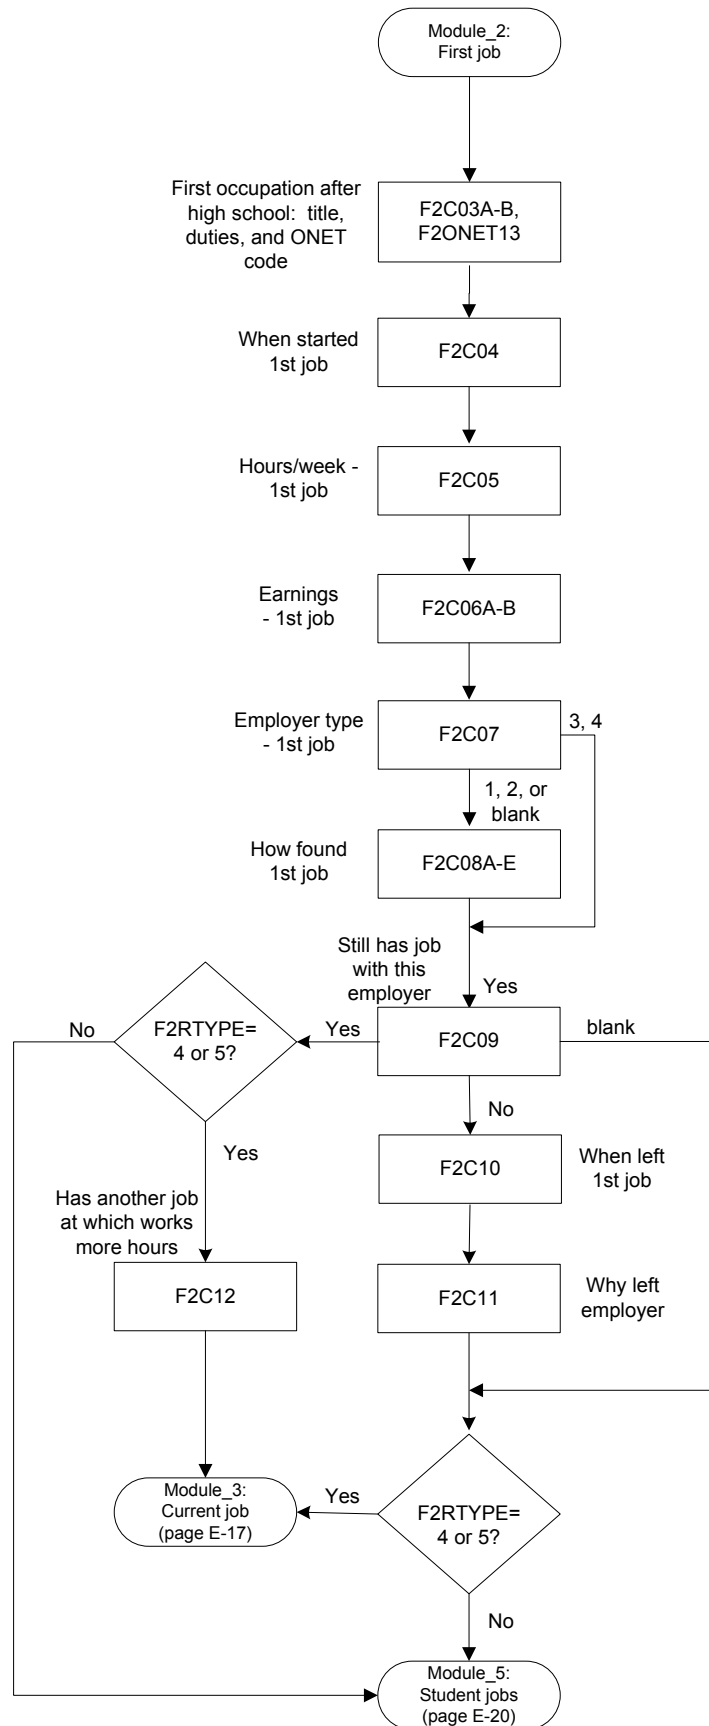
Module_2:
First job

First occupation after high school: title, duties, and ONET code

F2C03A-B, F2ONET13

When started 1st job

F2C04

Hours/week - 1st job

F2C05

Earnings - 1st job

F2C06A-B

Employer type - 1st job

F2C07

3, 4

1, 2, or blank

How found 1st job

F2C08A-E

Still has job with this employer

Yes

No

F2RTYPE= 4 or 5?

Yes

F2C09

blank

No

Yes

F2C10

When left 1st job

Has another job at which works more hours

F2C12

F2C11

Why left employer

Module_3:
Current job
(page E-17)

Yes

F2RTYPE= 4 or 5?

No

Module_5:
Student jobs
(page E-20)